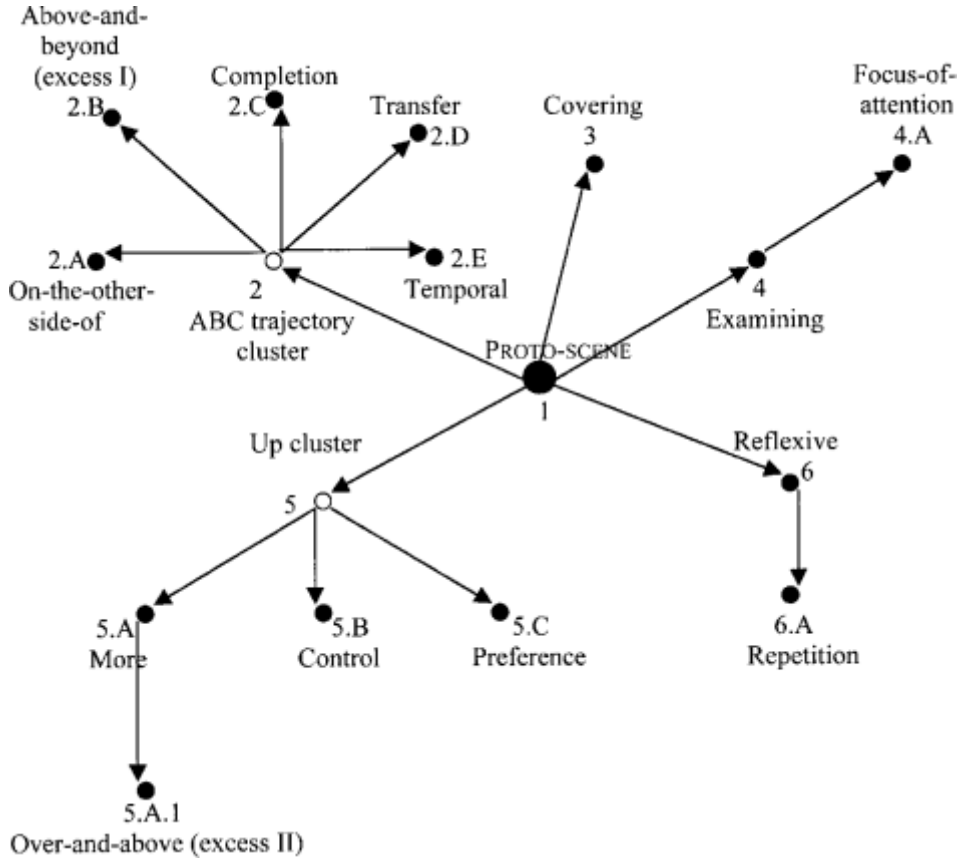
Above-and-beyond (excess I)
2.B

Completion
2.C

Transfer
2.D

Covering
3

Focus-of-attention
4.A

2.A
On-the-other-side-of

2
ABC trajectory cluster

2.E
Temporal

4
Examining

PROTO-SCENE
1

Up cluster

5

Reflexive
6

5.A
More

5.B
Control

5.C
Preference

6.A
Repetition

5.A.1
Over-and-above (excess II)